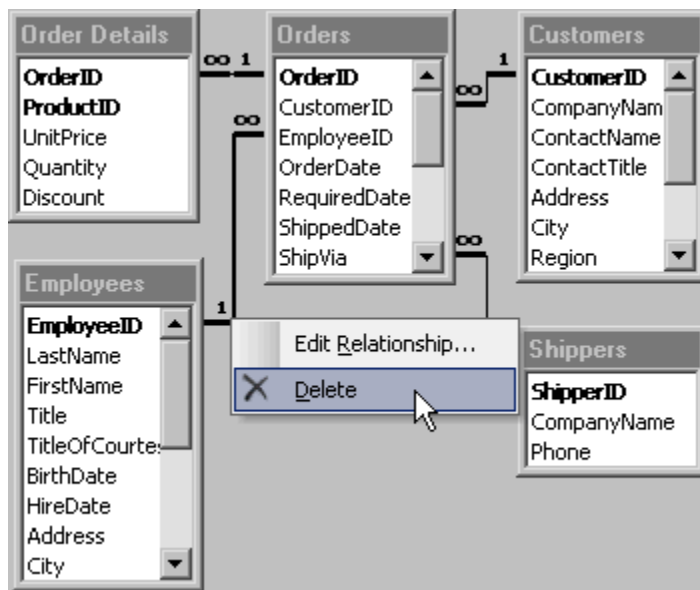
Order Details
OrderID
ProductID
UnitPrice
Quantity
Discount

∞ 1

Orders
OrderID
CustomerID
EmployeeID
OrderDate
RequiredDate
ShippedDate
ShipVia

∞ 1

Customers
CustomerID
CompanyNam
ContactName
ContactTitle
Address
City
Region

∞

∞

Employees
EmployeeID
LastName
FirstName
Title
TitleOfCourte:
BirthDate
HireDate
Address
City

1

Edit Relationship...
Delete

Shippers
ShipperID
CompanyName
Phone